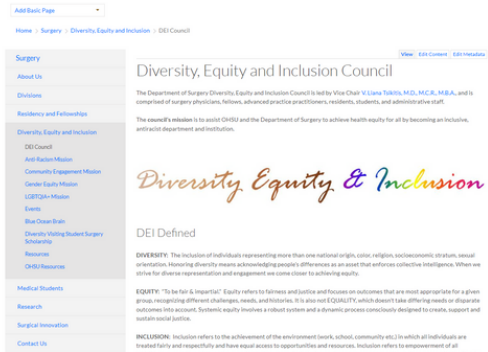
Add Basic Page

Home > Surgery > Diversity, Equity and Inclusion > DEI Council

Surgery

About Us

Divisions

Residency and Fellowships

Diversity, Equity and Inclusion

DEI Council

Anti-Racism Mission

Community Engagement Mission

Gender Equity Mission

LGBTQIA+ Mission

Events

Blue Ocean Brain

Diversity Visiting Student Surgery Scholarship

Resources

OHSU Resources

Medical Students

Research

Surgical Innovation

Contact Us

View Edit Content Edit Metadata

Diversity, Equity and Inclusion Council

The Department of Surgery Diversity, Equity and Inclusion Council is led by Vice Chair V. Liana Tsikitis, M.D., M.C.R., M.B.A., and is comprised of surgery physicians, fellows, advanced practice practitioners, residents, students, and administrative staff.

The council's mission is to assist OHSU and the Department of Surgery to achieve health equity for all by becoming an inclusive, antiracist department and institution.

Diversity Equity & Inclusion

DEI Defined

DIVERSITY: The inclusion of individuals representing more than one national origin, color, religion, socioeconomic stratum, sexual orientation. Honoring diversity means acknowledging people's differences as an asset that enforces collective intelligence. When we strive for diverse representation and engagement we come closer to achieving equity.

EQUITY: "To be fair & impartial." Equity refers to fairness and justice and focuses on outcomes that are most appropriate for a given group, recognizing different challenges, needs, and histories. It is also not EQUALITY, which doesn't take differing needs or disparate outcomes into account. Systemic equity involves a robust system and a dynamic process consciously designed to create, support and sustain social justice.

INCLUSION: Inclusion refers to the achievement of the environment (work, school, community etc.) in which all individuals are treated fairly and respectfully and have equal access to opportunities and resources. Inclusion refers to empowerment of all